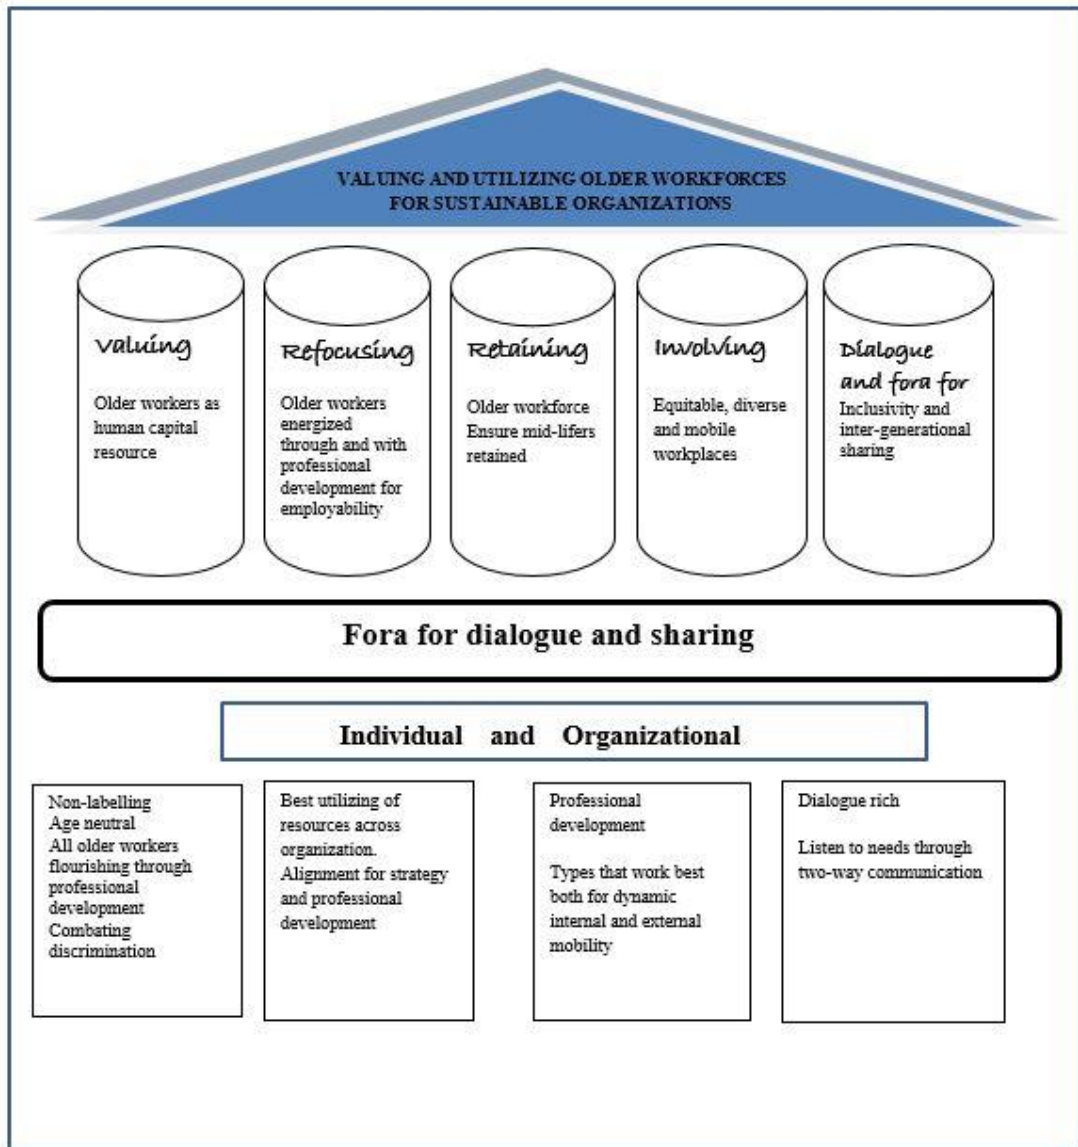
VALUING AND UTILIZING OLDER WORKFORCES FOR SUSTAINABLE ORGANIZATIONS

Valuing

Older workers as human capital resource

Refocusing

Older workers energized through and with professional development for employability

Retaining

Older workforce Ensure mid-lifers retained

Involving

Equitable, diverse and mobile workplaces

Dialogue and fora for

Inclusivity and inter-generational sharing

Fora for dialogue and sharing

Individual and Organizational

Non-labelling
Age neutral
All older workers flourishing through professional development
Combating discrimination

Best utilizing of resources across organization.
Alignment for strategy and professional development

Professional development

Types that work best both for dynamic internal and external mobility

Dialogue rich

Listen to needs through two-way communication